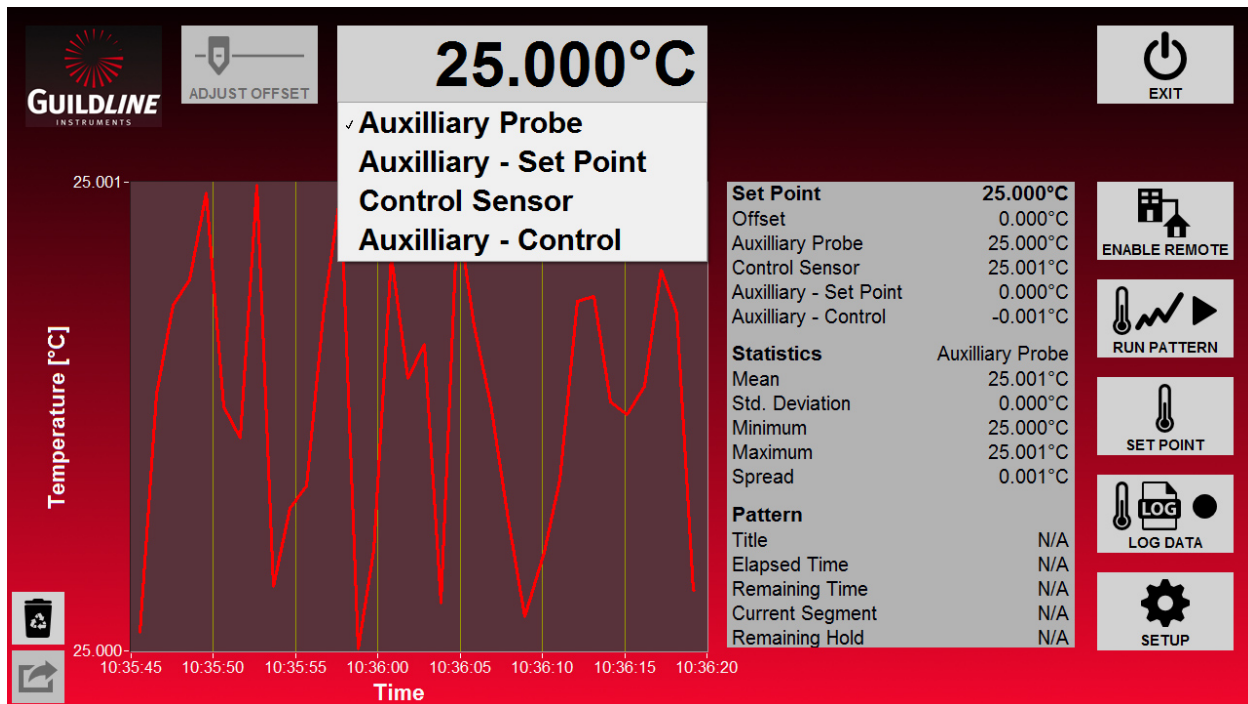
GUILDLINE
INSTRUMENTS

ADJUST OFFSET

25.000°C

✓ Auxilliary Probe
Auxilliary - Set Point
Control Sensor
Auxilliary - Control

EXIT

25.001
Temperature [°C]
25.000
10:35:45 10:35:50 10:35:55 10:36:00 10:36:05 10:36:10 10:36:15 10:36:20
Time

| | |
|---|---|
| **Set Point** | **25.000°C** |
| Offset | 0.000°C |
| Auxilliary Probe | 25.000°C |
| Control Sensor | 25.001°C |
| Auxilliary - Set Point | 0.000°C |
| Auxilliary - Control | -0.001°C |
| **Statistics** | Auxilliary Probe |
| Mean | 25.001°C |
| Std. Deviation | 0.000°C |
| Minimum | 25.000°C |
| Maximum | 25.001°C |
| Spread | 0.001°C |
| **Pattern** | |
| Title | N/A |
| Elapsed Time | N/A |
| Remaining Time | N/A |
| Current Segment | N/A |
| Remaining Hold | N/A |

ENABLE REMOTE
RUN PATTERN
SET POINT
LOG
LOG DATA
SETUP